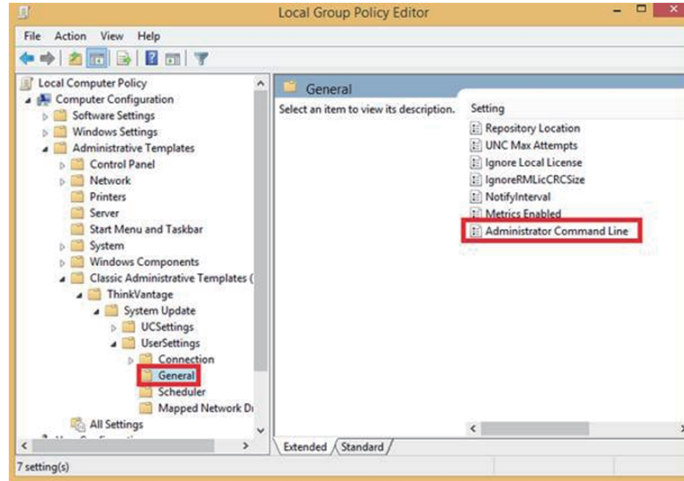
Local Group Policy Editor

File Action View Help

Local Computer Policy
Computer Configuration
Software Settings
Windows Settings
Administrative Templates
Control Panel
Network
Printers
Server
Start Menu and Taskbar
System
Windows Components
Classic Administrative Templates (
ThinkVantage
System Update
UCSettings
UserSettings
Connection
General
Scheduler
Mapped Network Di
All Settings

General

Select an item to view its description.

Setting
Repository Location
UNC Max Attempts
Ignore Local License
IgnoreRMLicCRCSize
NotifyInterval
Metrics Enabled
Administrator Command Line

Extended Standard

7 setting(s)